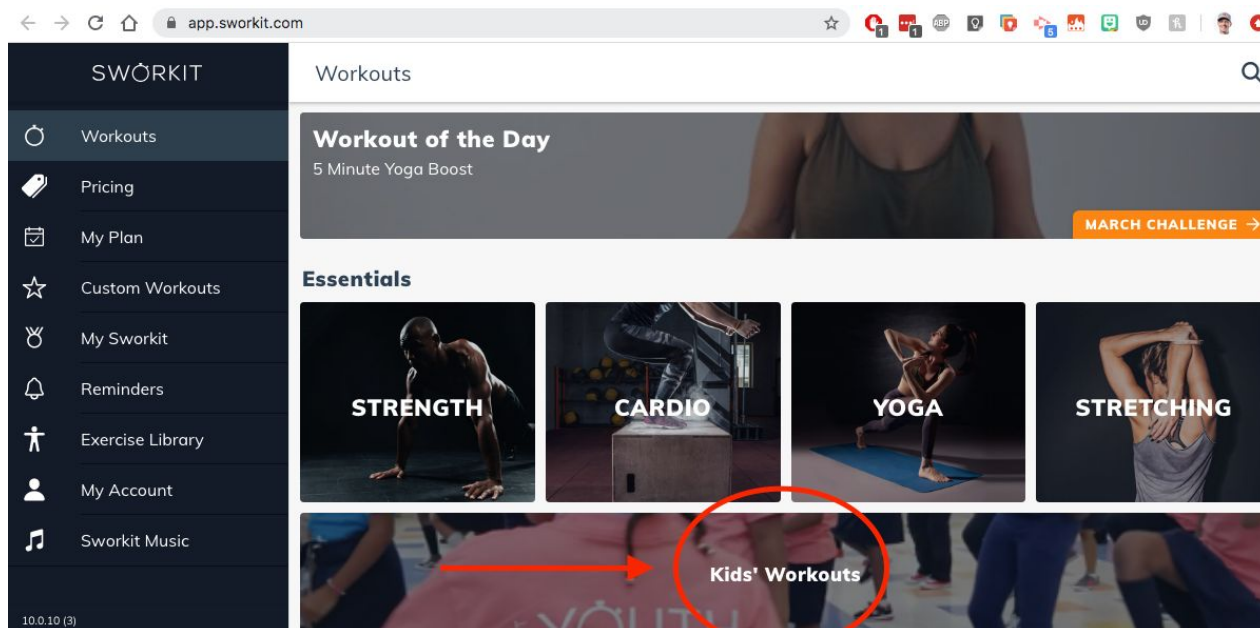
app.sworkit.com

SWORKIT

Workouts
Pricing
My Plan
Custom Workouts
My Sworkit
Reminders
Exercise Library
My Account
Sworkit Music

10.0.10 (3)

Workouts

Workout of the Day
5 Minute Yoga Boost

MARCH CHALLENGE →

Essentials

STRENGTH
CARDIO
YOGA
STRETCHING

Kids' Workouts

YOUTH